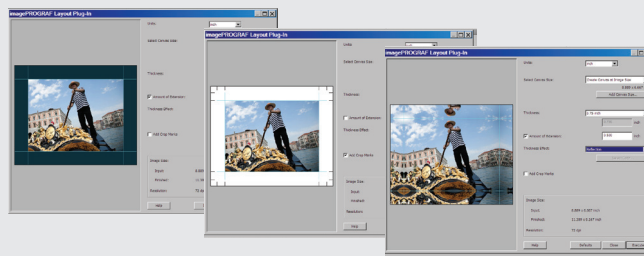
imagePROGRAF Layout Plug-In

Units:

Select Canvas Size:

Thickness:

Amount of Extension

Thickness Effect:

Add Crop Marks

Image Size:

Input:

Finished:

Resolution:

Help

imagePROGRAF Layout Plug-In

Units:

Select Canvas Size:

Thickness:

Amount of Extension

Thickness Effect:

Add Crop Marks

Image Size:

Input:

Finished:

Resolution:

Help

imagePROGRAF Layout Plug-In

Units:

Select Canvas Size:

Add Canvas Size...

Thickness:

Amount of Extension

Thickness Effect:

Add Crop Marks

Image Size:

Input:

Finished:

Resolution:

Help

Defaults

Close

Execute